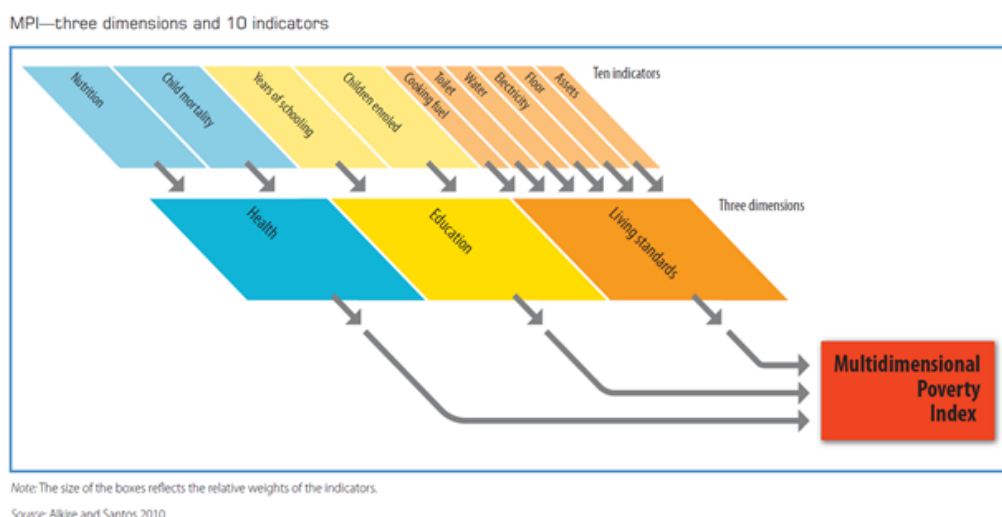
MPI—three dimensions and 10 indicators

Nutrition
Child mortality
Years of schooling
Children enrolled
Cooking fuel
Toilet
Water
Electricity
Floor
Assets
Ten indicators

Health
Education
Living standards
Three dimensions

Multidimensional Poverty Index

Note: The size of the boxes reflects the relative weights of the indicators.

Source: Alkire and Santos 2010.